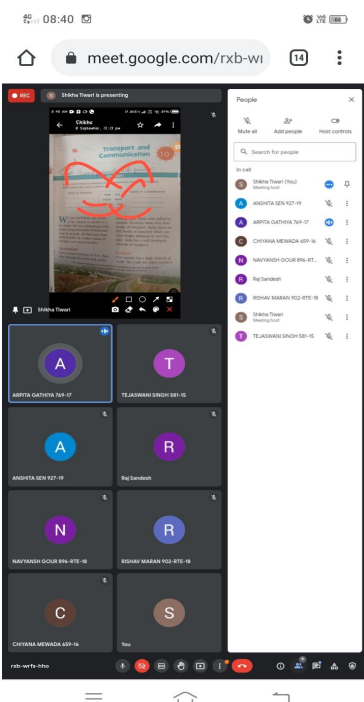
4G 08:40

meet.google.com/rxb-wi

14

REC

S Shikha Tiwari is presenting

Transport and Communication

Shikha Tiwari

People

Mute all

Add people

Host controls

Search for people

In call

S Shikha Tiwari (You) Meeting host

A ANSHITA SEN 927-19

A ARPITA GATHIYA 769-17

C CHIYANA MEWADA 659-16

N NAVYANSH GOUR 896-RTE...

R Raj Sandesh

R RISHAV MARAN 902-RTE-18

S Shikha Tiwari Meeting host

T TEJASWANI SINGH 581-15

A
ARPITA GATHIYA 769-17

T
TEJASWANI SINGH 581-15

A
ANSHITA SEN 927-19

R
Raj Sandesh

N
NAVYANSH GOUR 896-RTE-18

R
RISHAV MARAN 902-RTE-18

C
CHIYANA MEWADA 659-16

S
You

rxb-wrfs-hho